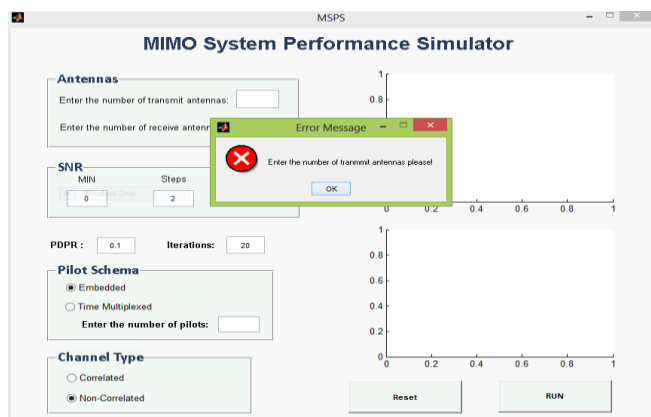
MSPS

MIMO System Performance Simulator

Antennas

Enter the number of transmit antennas:

Enter the number of receive antenn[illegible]

Error Message

Enter the number of trammmit antennas please!

OK

SNR

MIN

Steps

0

2

PDPR : 0.1

Iterations: 20

Pilot Schema

Embedded

Time Multiplexed

Enter the number of pilots:

Channel Type

Correlated

Non-Correlated

Reset

RUN

1
0.8
0
0.2
0.4
0.6
0.8
1

1
0.8
0.6
0.4
0.2
0
0
0.2
0.4
0.6
0.8
1